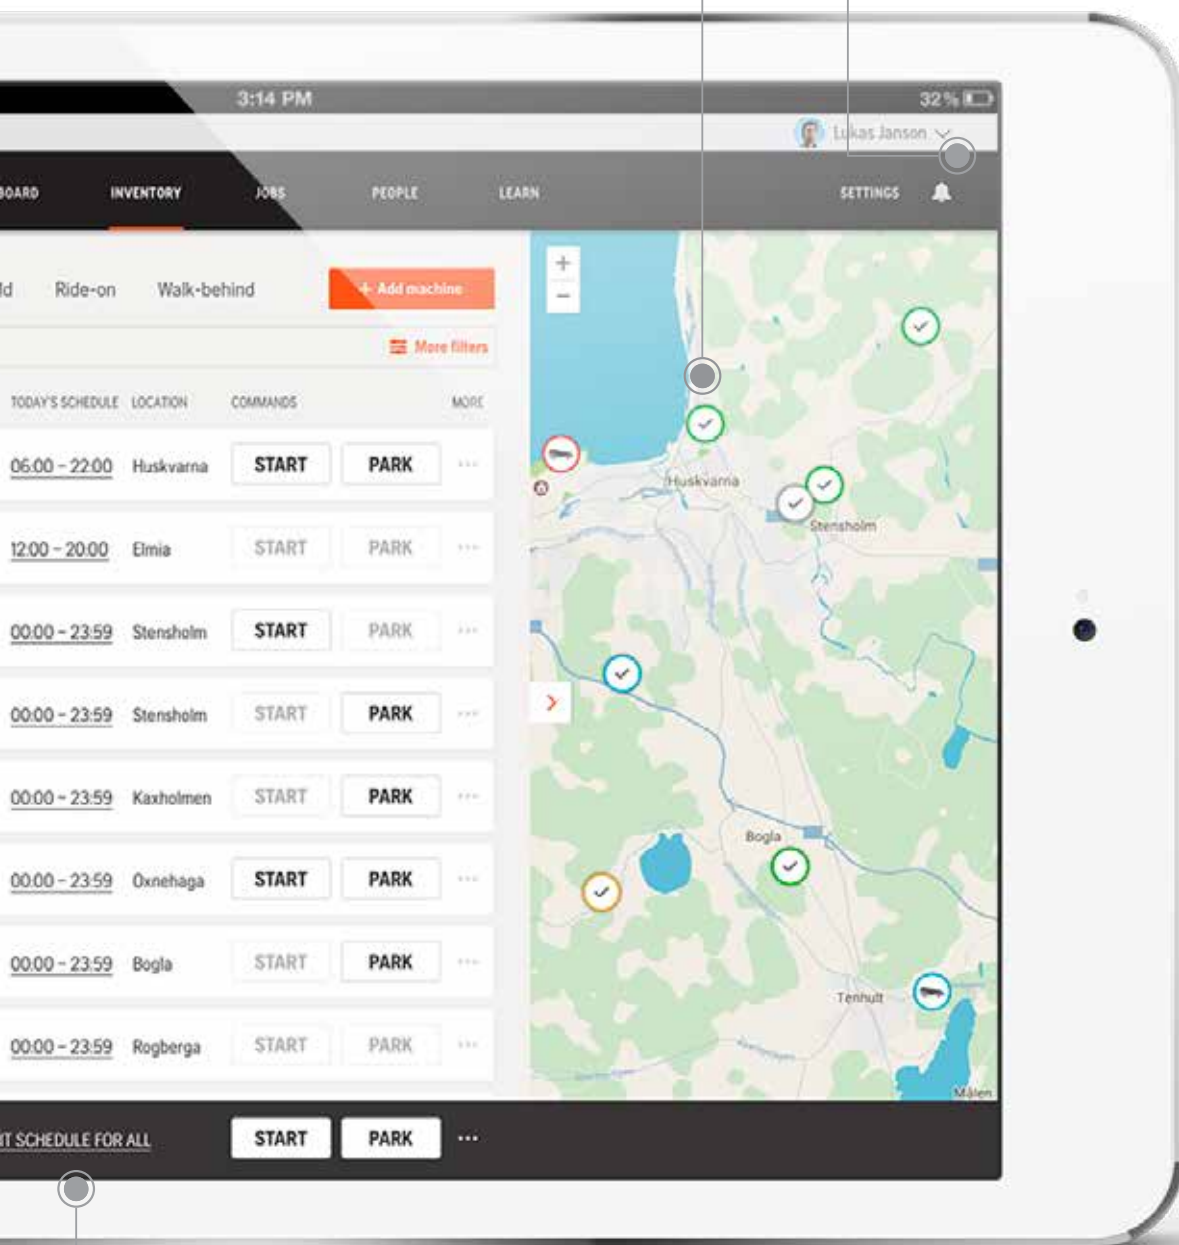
3:14 PM

32 %

Lukas Janson

BOARD INVENTORY JOBS PEOPLE LEARN SETTINGS

ld Ride-on Walk-behind

+ Add machine

More filters

TODAY'S SCHEDULE LOCATION COMMANDS MORE

| TODAY'S SCHEDULE | LOCATION | COMMANDS | | MORE |
|---|---|---|---|---|
| 06:00 - 22:00 | Huskvarna | START | PARK | ··· |
| 12:00 - 20:00 | Elmia | START | PARK | ··· |
| 00:00 - 23:59 | Stensholm | START | PARK | ··· |
| 00:00 - 23:59 | Stensholm | START | PARK | ··· |
| 00:00 - 23:59 | Kaxholmen | START | PARK | ··· |
| 00:00 - 23:59 | Oxnehaga | START | PARK | ··· |
| 00:00 - 23:59 | Bogla | START | PARK | ··· |
| 00:00 - 23:59 | Rogberga | START | PARK | ··· |

+
−

Huskvarna
Stensholm
Bogla
Tenhult
Mälen

IT SCHEDULE FOR ALL START PARK ···